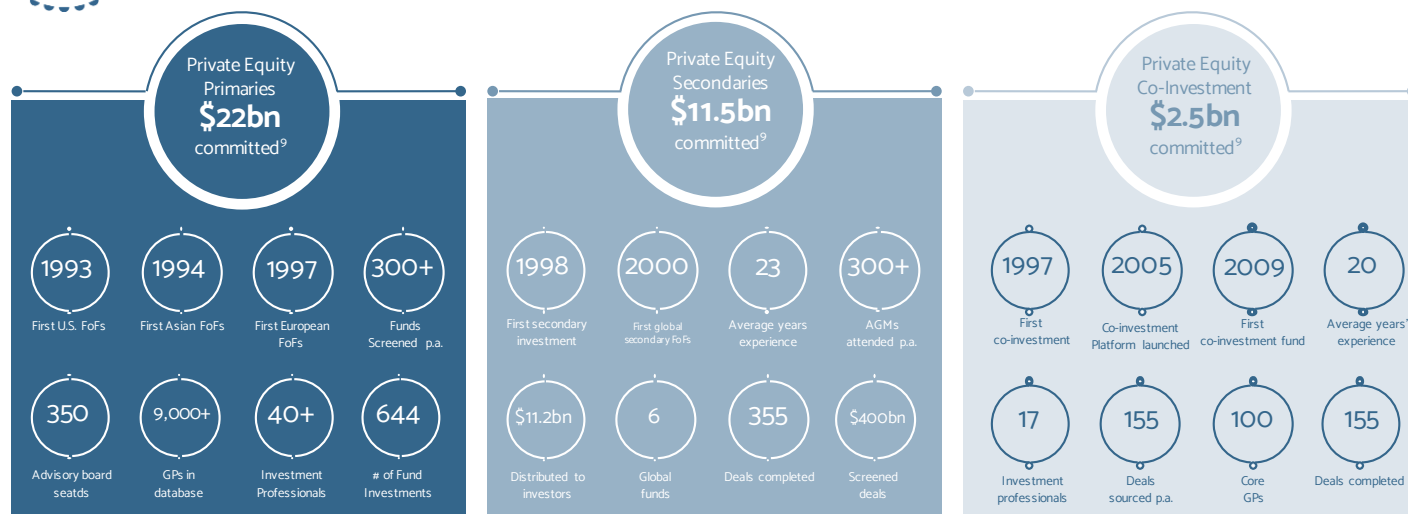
Private Equity Primaries
$22bn
committed$^9$

1993
First U.S. FoFs

1994
First Asian FoFs

1997
First European FoFs

300+
Funds Screened p.a.

350
Advisory board seatds

9,000+
GPs in database

40+
Investment Professionals

644
# of Fund Investments

Private Equity Secondaries
$11.5bn
committed$^9$

1998
First secondary investment

2000
First global secondary FoFs

23
Average years experience

300+
AGMs attended p.a.

$11.2bn
Distributed to investors

6
Global funds

355
Deals completed

$400bn
Screened deals

Private Equity Co-Investment
$2.5bn
committed$^9$

1997
First co-investment

2005
Co-investment Platform launched

2009
First co-investment fund

20
Average years' experience

17
Investment professionals

155
Deals sourced p.a.

100
Core GPs

155
Deals completed